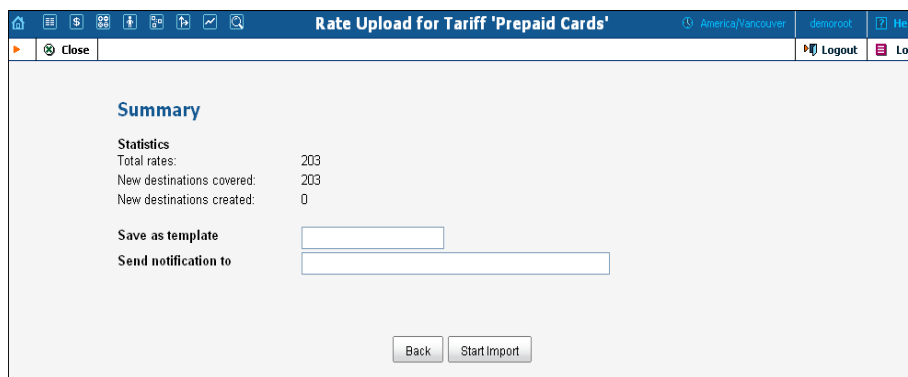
Rate Upload for Tariff 'Prepaid Cards'

America/Vancouver demoroot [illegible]

Close

Logout

Lo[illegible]

Summary

Statistics

| | |
|---|---|
| Total rates: | 203 |
| New destinations covered: | 203 |
| New destinations created: | 0 |

Save as template

Send notification to

Back Start Import